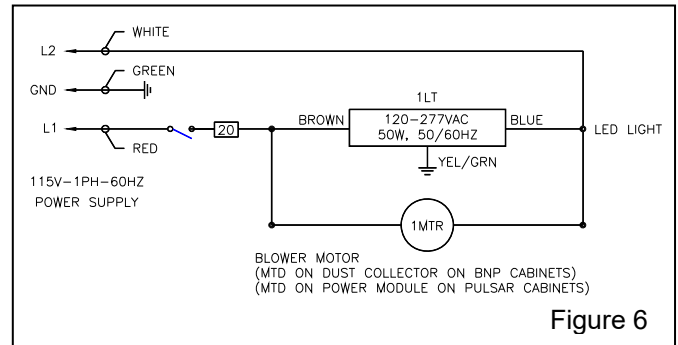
WHITE
L2
GREEN
GND
L1
RED
20
1LT
BROWN
120–277VAC
50W, 50/60HZ
BLUE
LED LIGHT
YEL/GRN
115V–1PH–60HZ
POWER SUPPLY
1MTR
BLOWER MOTOR
(MTD ON DUST COLLECTOR ON BNP CABINETS)
(MTD ON POWER MODULE ON PULSAR CABINETS)
Figure 6